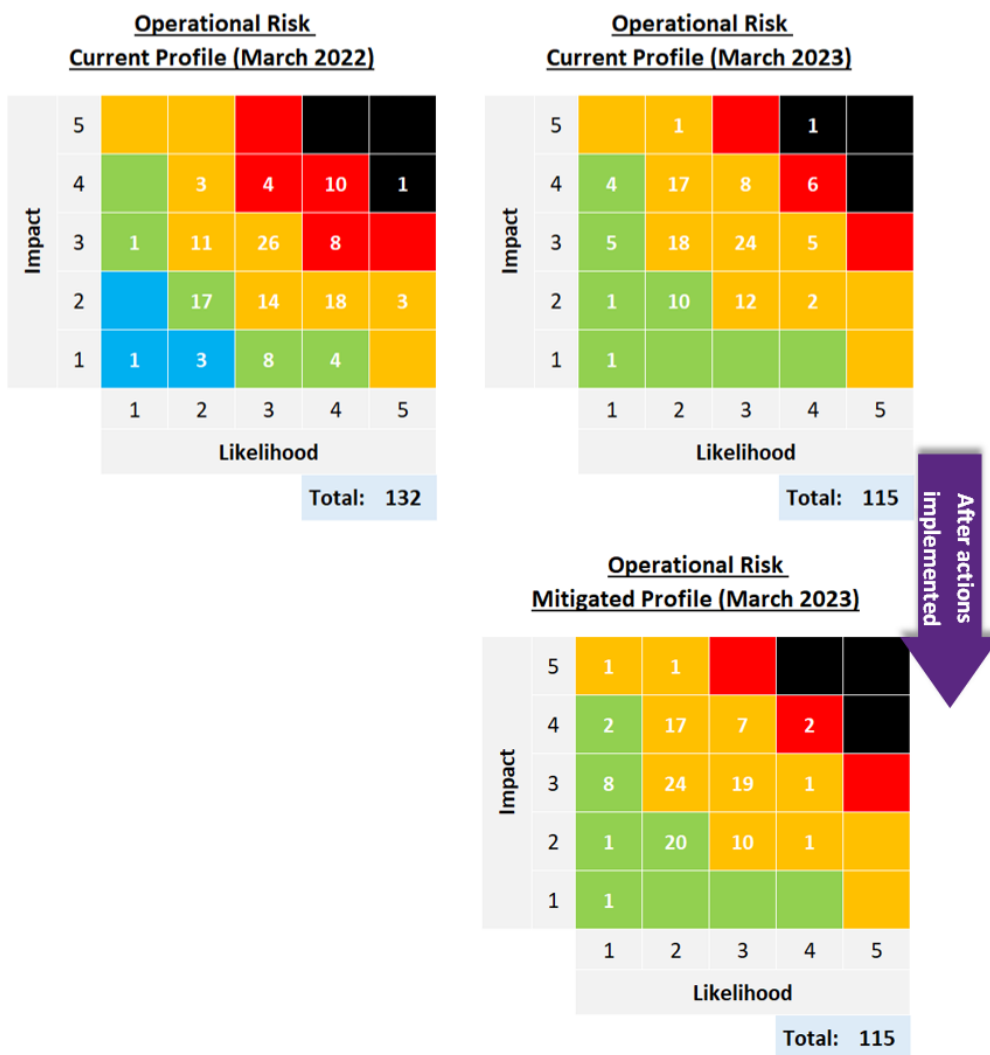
Operational Risk
Current Profile (March 2022)

| Impact | | | | | |
|---|---|---|---|---|---|
| 5 | | | | | |
| 4 | | 3 | 4 | 10 | 1 |
| 3 | 1 | 11 | 26 | 8 | |
| 2 | | 17 | 14 | 18 | 3 |
| 1 | 1 | 3 | 8 | 4 | |
| | 1 | 2 | 3 | 4 | 5 |

Likelihood

Total: 132

Operational Risk
Current Profile (March 2023)

| Impact | | | | | |
|---|---|---|---|---|---|
| 5 | | 1 | | 1 | |
| 4 | 4 | 17 | 8 | 6 | |
| 3 | 5 | 18 | 24 | 5 | |
| 2 | 1 | 10 | 12 | 2 | |
| 1 | 1 | | | | |
| | 1 | 2 | 3 | 4 | 5 |

Likelihood

Total: 115

After actions implemented

Operational Risk
Mitigated Profile (March 2023)

| Impact | | | | | |
|---|---|---|---|---|---|
| 5 | 1 | 1 | | | |
| 4 | 2 | 17 | 7 | 2 | |
| 3 | 8 | 24 | 19 | 1 | |
| 2 | 1 | 20 | 10 | 1 | |
| 1 | 1 | | | | |
| | 1 | 2 | 3 | 4 | 5 |

Likelihood

Total: 115